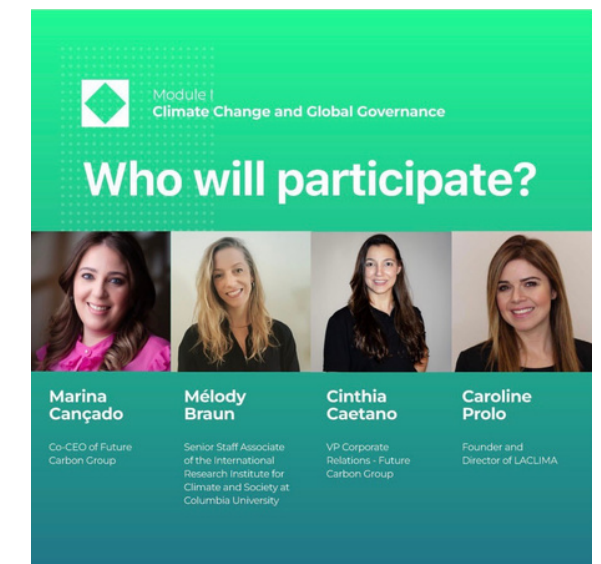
Module I
Climate Change and Global Governance

Who will participate?

Marina Cançado
Co-CEO of Future Carbon Group

Mélody Braun
Senior Staff Associate of the International Research Institute for Climate and Society at Columbia University

Cinthia Caetano
VP Corporate Relations - Future Carbon Group

Caroline Prolo
Founder and Director of LACLIMA